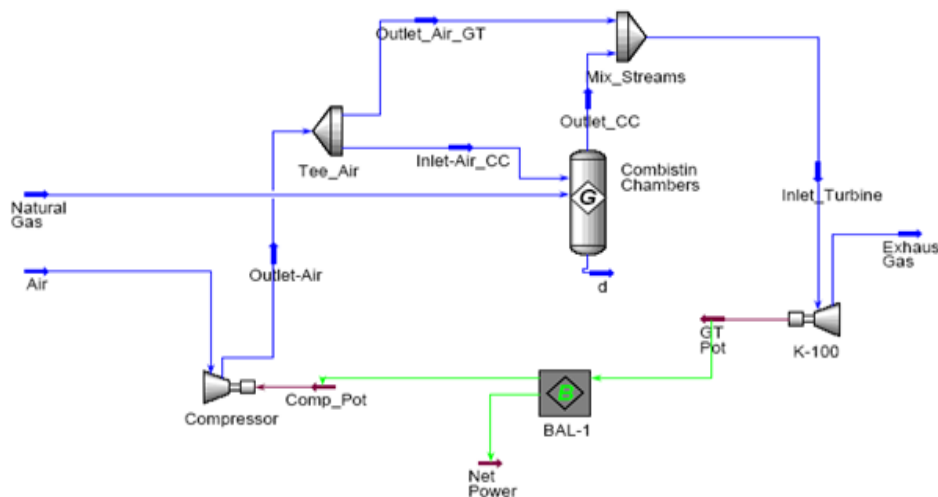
Outlet_Air_GT

Mix_Streams

Outlet_CC

Tee_Air

Inlet-Air_CC

Combistin Chambers

G

Natural Gas

Inlet_Turbine

Exhaus Gas

Air

Outlet-Air

d

GT Pot

K-100

Compressor

Comp_Pot

B

BAL-1

Net Power